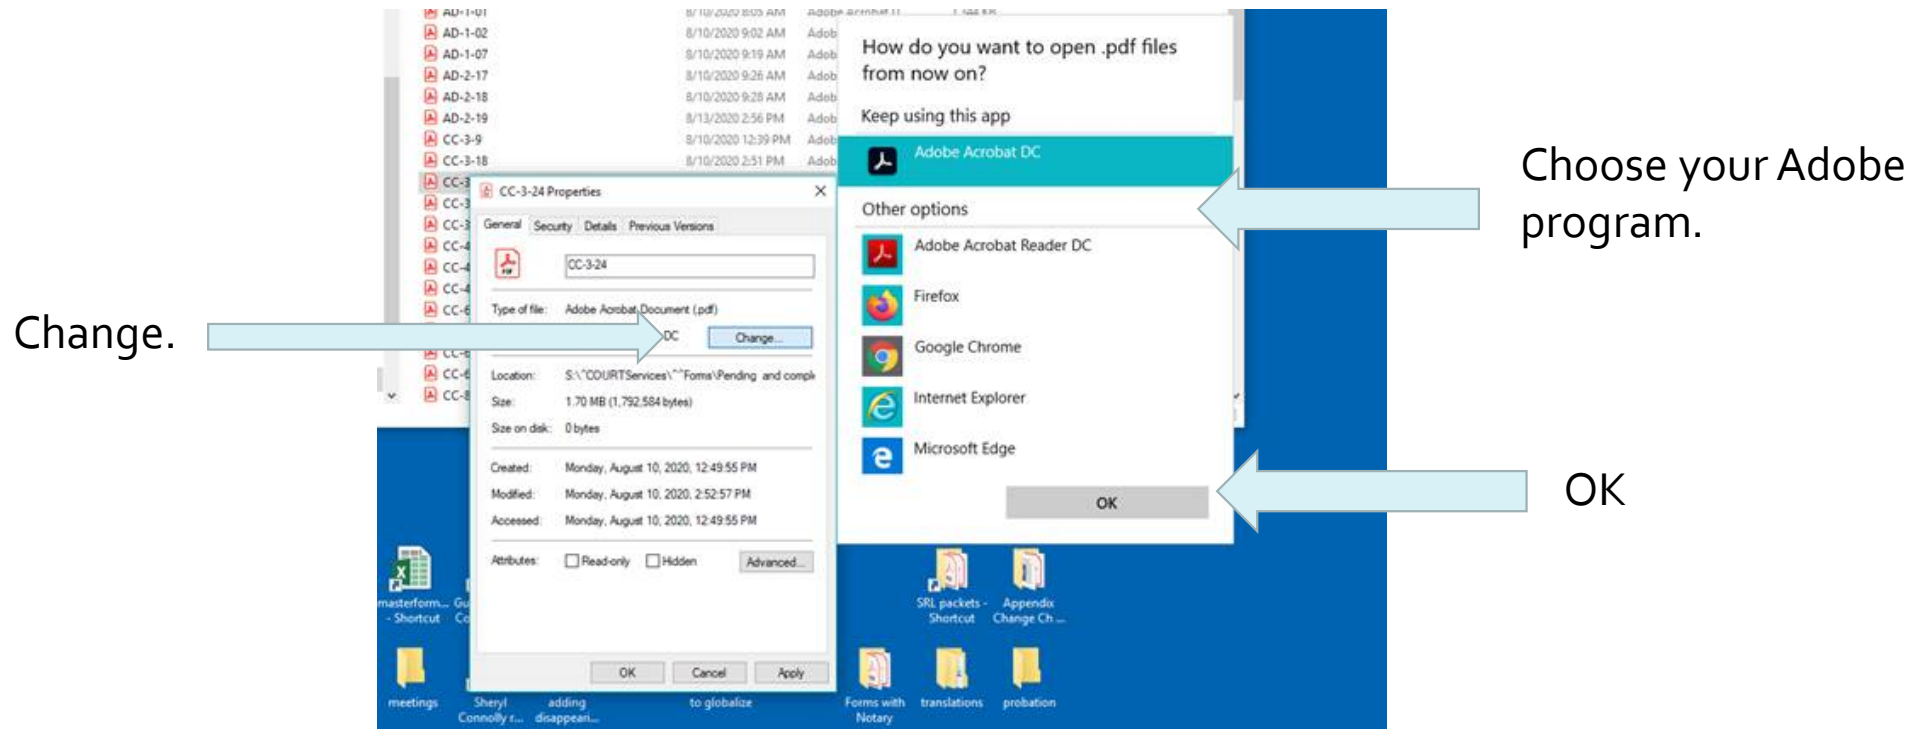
AD-1-01 8/10/2020 8:05 AM Adobe Acrobat D
AD-1-02 8/10/2020 9:02 AM Adob
AD-1-07 8/10/2020 9:19 AM Adob
AD-2-17 8/10/2020 9:26 AM Adob
AD-2-18 8/10/2020 9:28 AM Adob
AD-2-19 8/13/2020 2:56 PM Adob
CC-3-9 8/10/2020 12:39 PM Adob
CC-3-18 8/10/2020 2:51 PM Adob
CC-3
CC-3
CC-3
CC-4
CC-4
CC-4
CC-6
CC-
CC-6
CC-8

CC-3-24 Properties
General Security Details Previous Versions
CC-3-24
Type of file: Adobe Acrobat Document (.pdf)
DC Change...
Location: S:\"COURTServices\""Forms\Pending and compl
Size: 1.70 MB (1,792,584 bytes)
Size on disk: 0 bytes
Created: Monday, August 10, 2020, 12:49:55 PM
Modified: Monday, August 10, 2020, 2:52:57 PM
Accessed: Monday, August 10, 2020, 12:49:55 PM
Attributes: Read-only Hidden Advanced...
OK Cancel Apply

How do you want to open .pdf files from now on?
Keep using this app
Adobe Acrobat DC
Other options
Adobe Acrobat Reader DC
Firefox
Google Chrome
Internet Explorer
Microsoft Edge
OK

Choose your Adobe program.

Change.

OK

masterform... - Shortcut
Gu Co
SRL packets - Shortcut
Appendix Change Ch...
meetings
Sheryl Connolly r...
adding disappeari...
to globalize
Forms with Notary
translations
probation